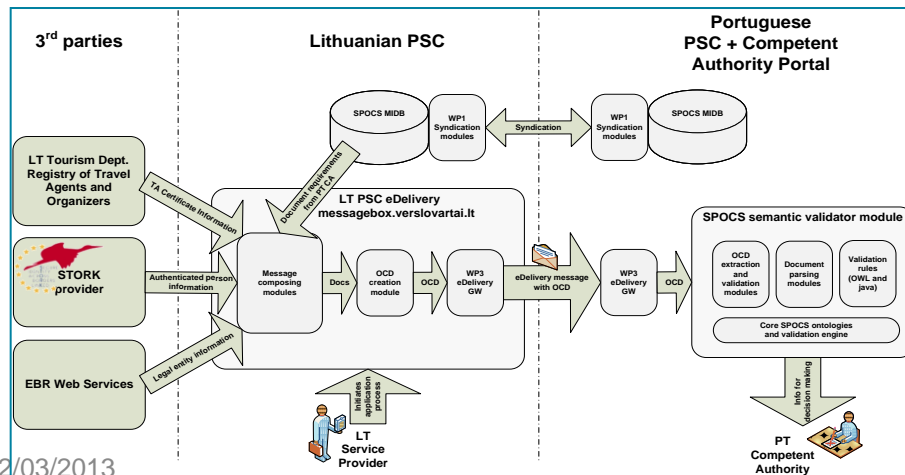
3rd parties

Lithuanian PSC

Portuguese PSC + Competent Authority Portal

SPOCS MIDB

WP1 Syndication modules

Syndication

WP1 Syndication modules

SPOCS MIDB

LT Tourism Dept. Registry of Travel Agents and Organizers

TA Certificate information

Document requirements from PT CA

LT PSC eDelivery messagebox.verslovartai.lt

SPOCS semantic validator module

STORK provider

Authenticated person information

Message composing modules

Docs

OCD creation module

OCD

WP3 eDelivery GW

eDelivery message with OCD

WP3 eDelivery GW

OCD

OCD extraction and validation modules

Document parsing modules

Validation rules (OWL and java)

Core SPOCS ontologies and validation engine

EBR Web Services

Legal entity information

Initiates application process

LT Service Provider

Info for decision making

PT Competent Authority

2/03/2013